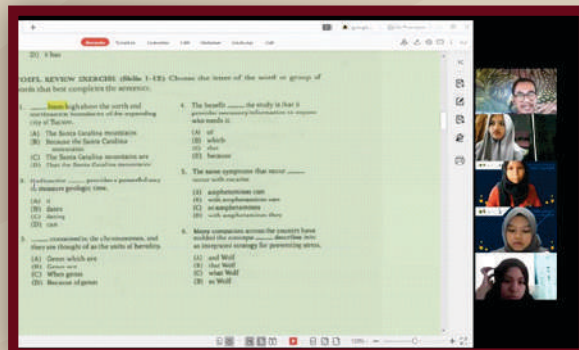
(D) it has

TOEFL REVIEW EXERCISE (Skills 1-12): Choose the letter of the word or group of words that best completes the sentence.

1. _____ loom high above the north and northeastern boundaries of the expanding city of Tucson.

(A) The Santa Catalina mountains
(B) Because the Santa Catalina mountains
(C) The Santa Catalina mountains are
(D) That the Santa Catalina mountains

2. Radiocarbon _____ provides a powerful way to measure geologic time.

(A) it
(B) dates
(C) dating
(D) can

3. _____ contained in the chromosomes, and they are thought of as the units of heredity.

(A) Genes which are
(B) Genes are
(C) When genes
(D) Because of genes

4. The benefit _____ the study is that it provides necessary information to anyone who needs it.

(A) of
(B) which
(C) that
(D) because

5. The same symptoms that occur _____ occur with cocaine.

(A) amphetamines can
(B) with amphetamines can
(C) as amphetamines
(D) with amphetamines they

6. Many companies across the country have molded the concept _____ describes into an integrated strategy for preventing stress.

(A) and Wolf
(B) that Wolf
(C) what Wolf
(D) so Wolf